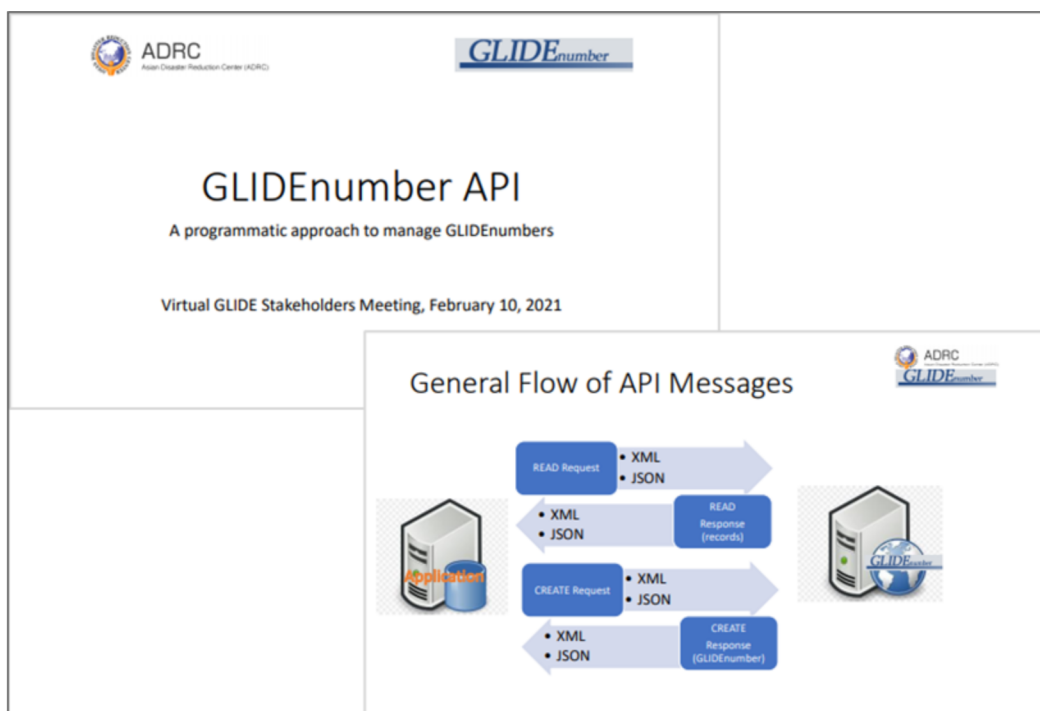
ADRC
Asian Disaster Reduction Center (ADRC)

GLIDEnumber

GLIDEnumber API

A programmatic approach to manage GLIDEnumbers

Virtual GLIDE Stakeholders Meeting, February 10, 2021

ADRC
GLIDEnumber

General Flow of API Messages

READ Request
• XML
• JSON

• XML
• JSON
READ Response (records)

Application

CREATE Request
• XML
• JSON

• XML
• JSON
CREATE Response (GLIDEnumber)

GLIDEnumber